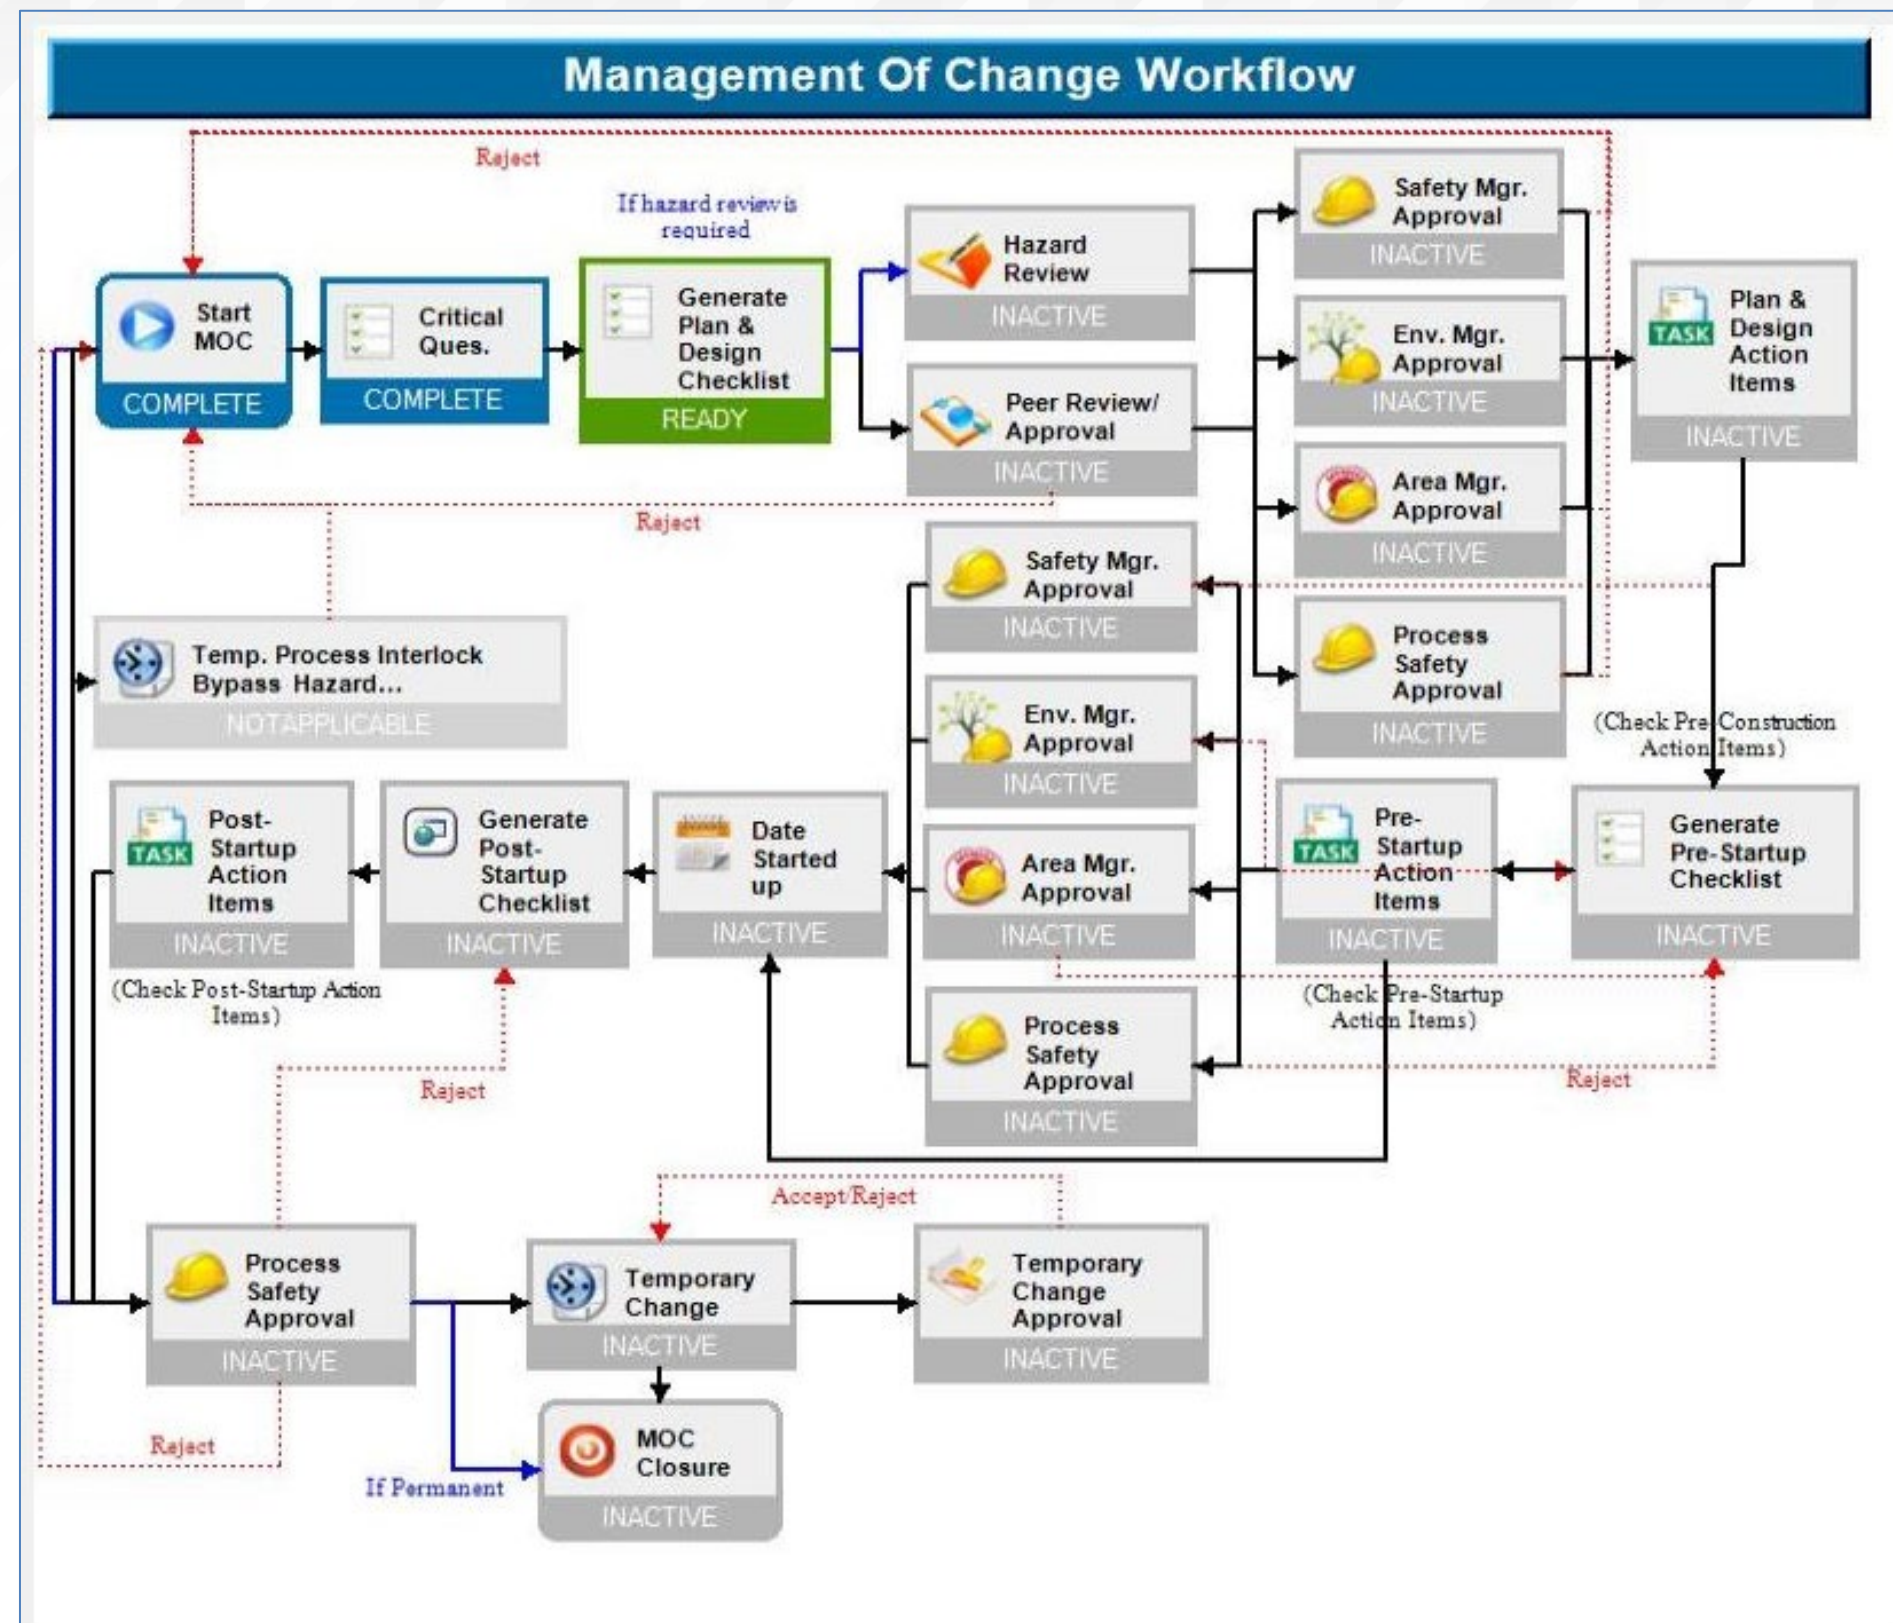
Management Of Change Workflow

Reject

If hazard review is required

Start MOC
COMPLETE

Critical Ques.
COMPLETE

Generate Plan & Design Checklist
READY

Hazard Review
INACTIVE

Peer Review/ Approval
INACTIVE

Safety Mgr. Approval
INACTIVE

Env. Mgr. Approval
INACTIVE

Area Mgr. Approval
INACTIVE

Process Safety Approval
INACTIVE

TASK
Plan & Design Action Items
INACTIVE

Reject

Temp. Process Interlock Bypass Hazard...
NOTAPPLICABLE

Safety Mgr. Approval
INACTIVE

Env. Mgr. Approval
INACTIVE

Area Mgr. Approval
INACTIVE

Process Safety Approval
INACTIVE

(Check Pre-Construction Action Items)

TASK
Post-Startup Action Items
INACTIVE

(Check Post-Startup Action Items)

Generate Post-Startup Checklist
INACTIVE

Date Started up
INACTIVE

TASK
Pre-Startup Action Items
INACTIVE

(Check Pre-Startup Action Items)

Generate Pre-Startup Checklist
INACTIVE

Reject

Reject

Accept/Reject

Process Safety Approval
INACTIVE

Temporary Change
INACTIVE

Temporary Change Approval
INACTIVE

MOC Closure
INACTIVE

Reject

If Permanent